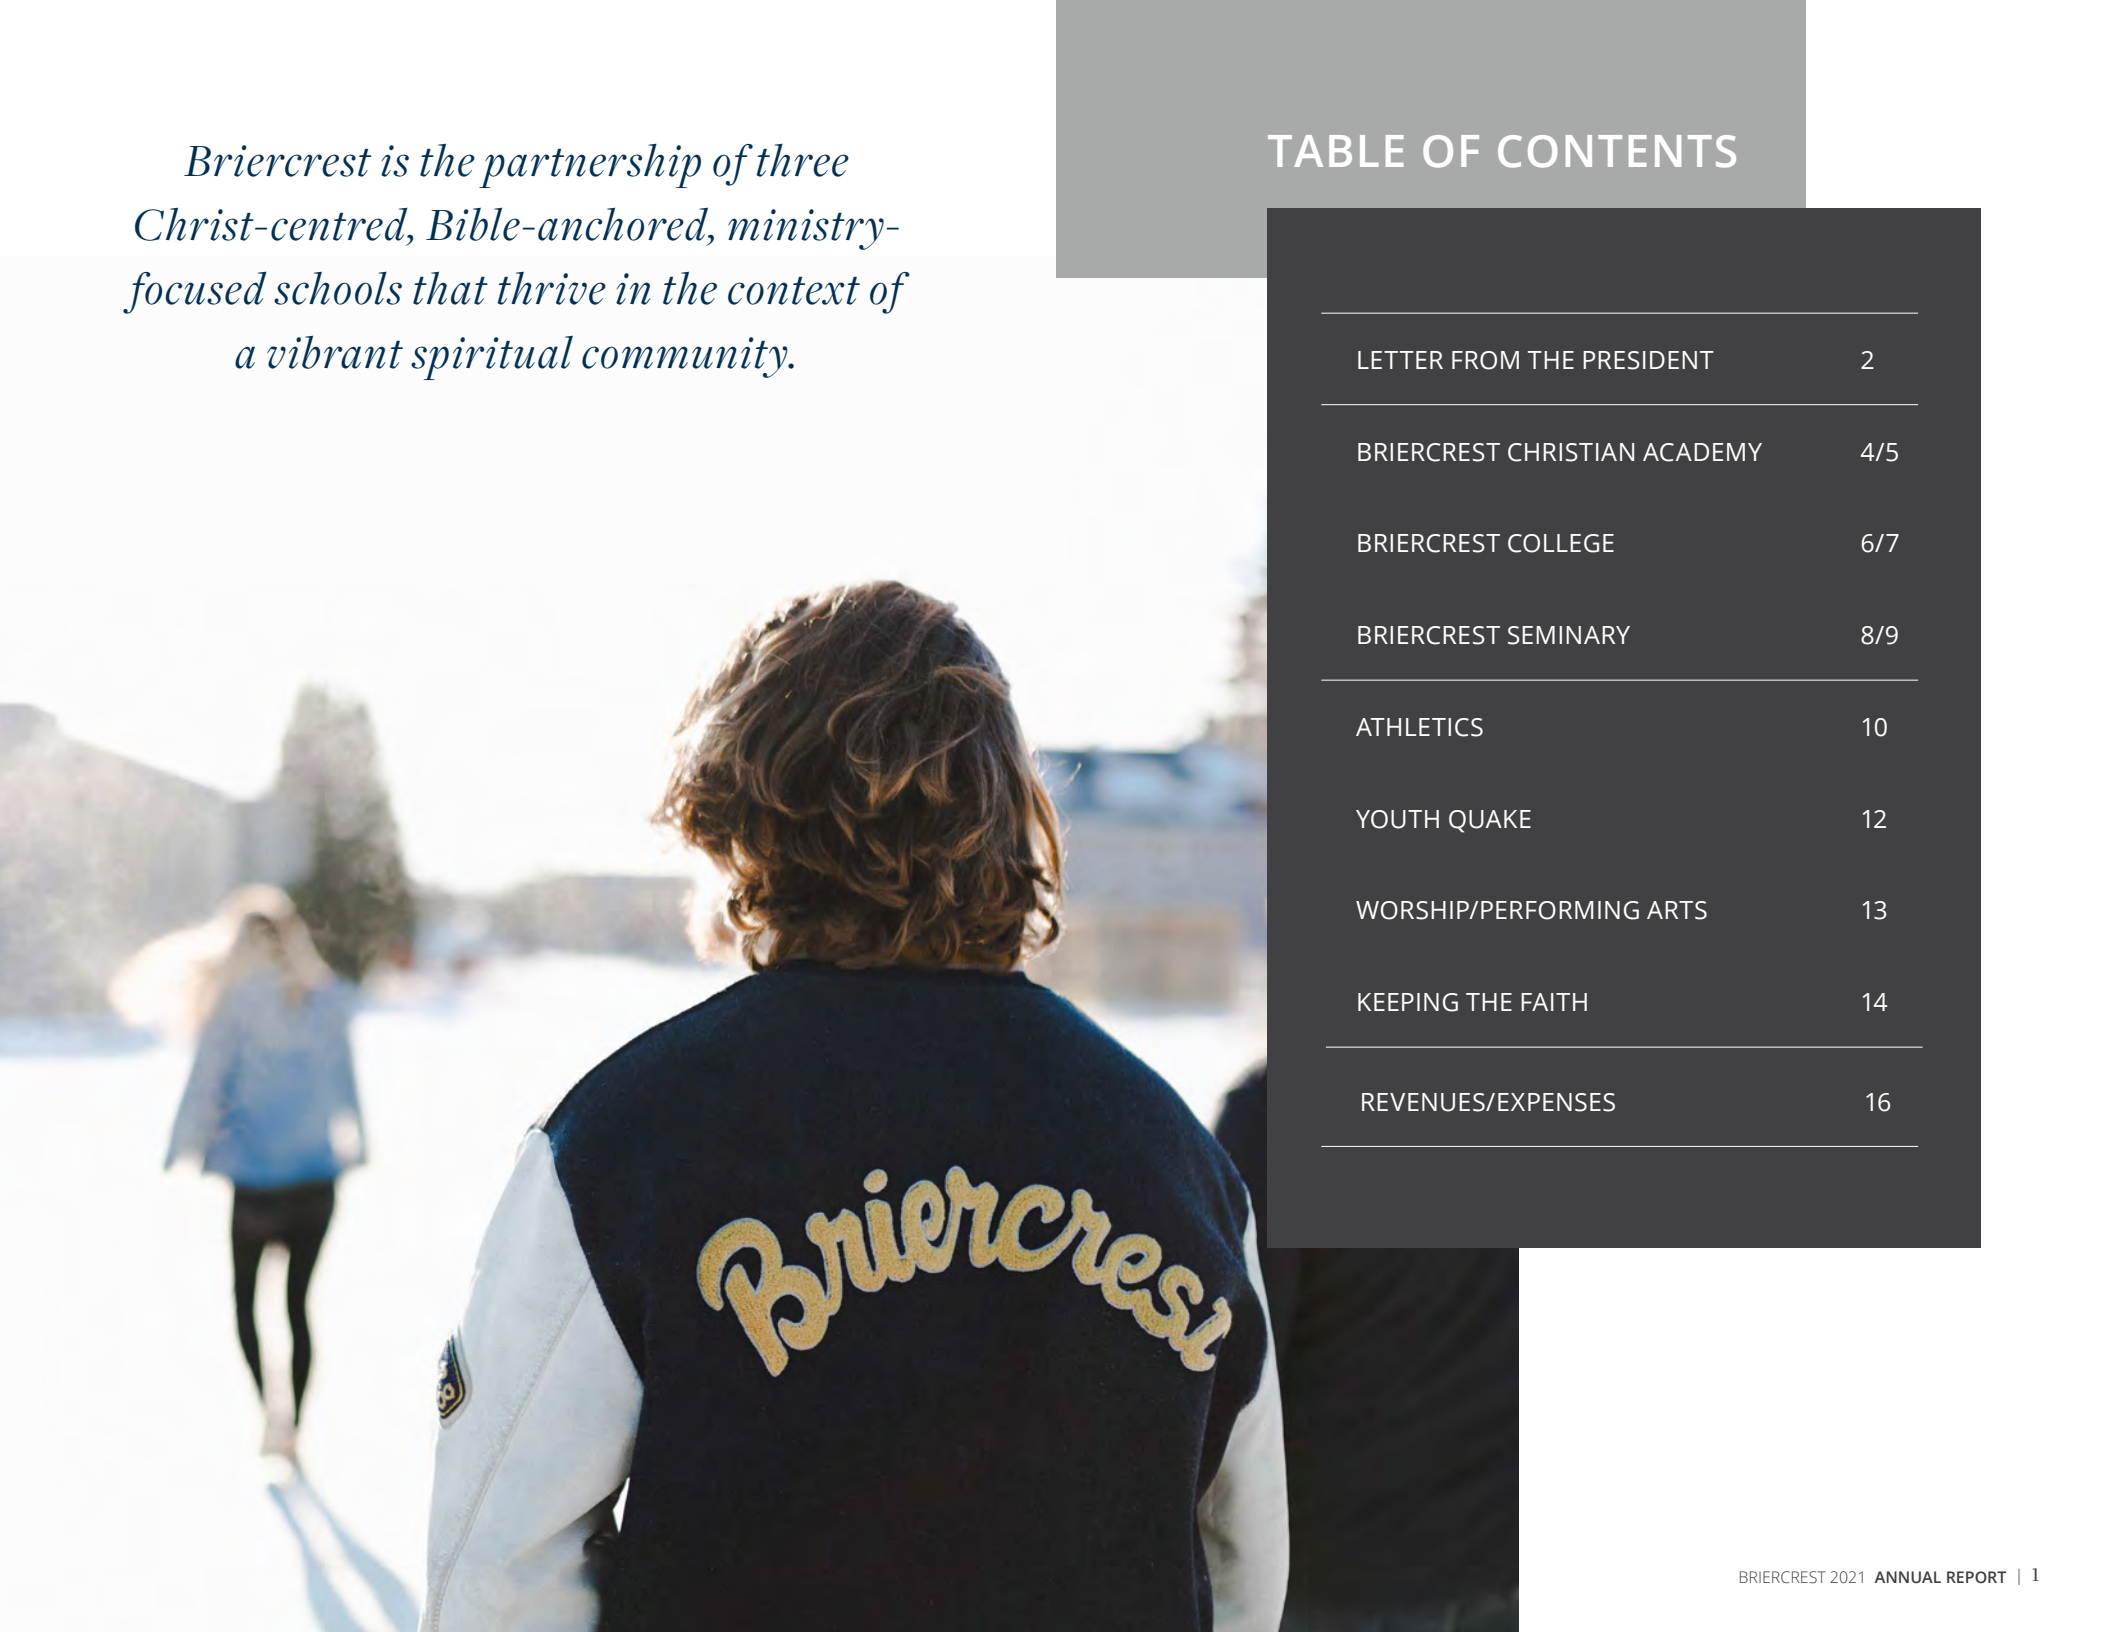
Briercrest is the partnership of three Christ-centred, Bible-anchored, ministry-focused schools that thrive in the context of a vibrant spiritual community.

TABLE OF CONTENTS

| | |
|---|---|
| LETTER FROM THE PRESIDENT | 2 |
| BRIERCREST CHRISTIAN ACADEMY | 4/5 |
| BRIERCREST COLLEGE | 6/7 |
| BRIERCREST SEMINARY | 8/9 |
| ATHLETICS | 10 |
| YOUTH QUAKE | 12 |
| WORSHIP/PERFORMING ARTS | 13 |
| KEEPING THE FAITH | 14 |
| REVENUES/EXPENSES | 16 |

Briercrest

BRIERCREST 2021 ANNUAL REPORT | 1